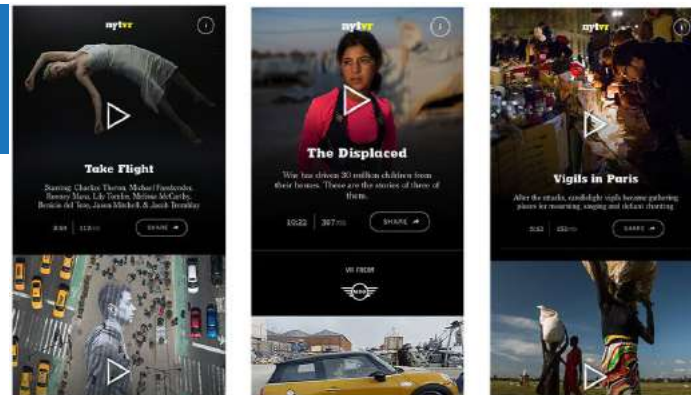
nytvr

Take Flight

Starring Charlize Theron, Michael Fassbender, Rooney Mara, Lily Tomlin, Melissa McCarthy, Benicio del Toro, Jason Mitchell & Jacob Tremblay

8:58 | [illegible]

SHARE

nytvr

The Displaced

War has driven 30 million children from their homes. These are the stories of three of them.

10:22 | 387 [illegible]

SHARE

VR FROM

MINI

nytvr

Vigils in Paris

After the attacks, candlelight vigils became gathering places for mourning, singing and defiant chanting.

5:52 | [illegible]

SHARE